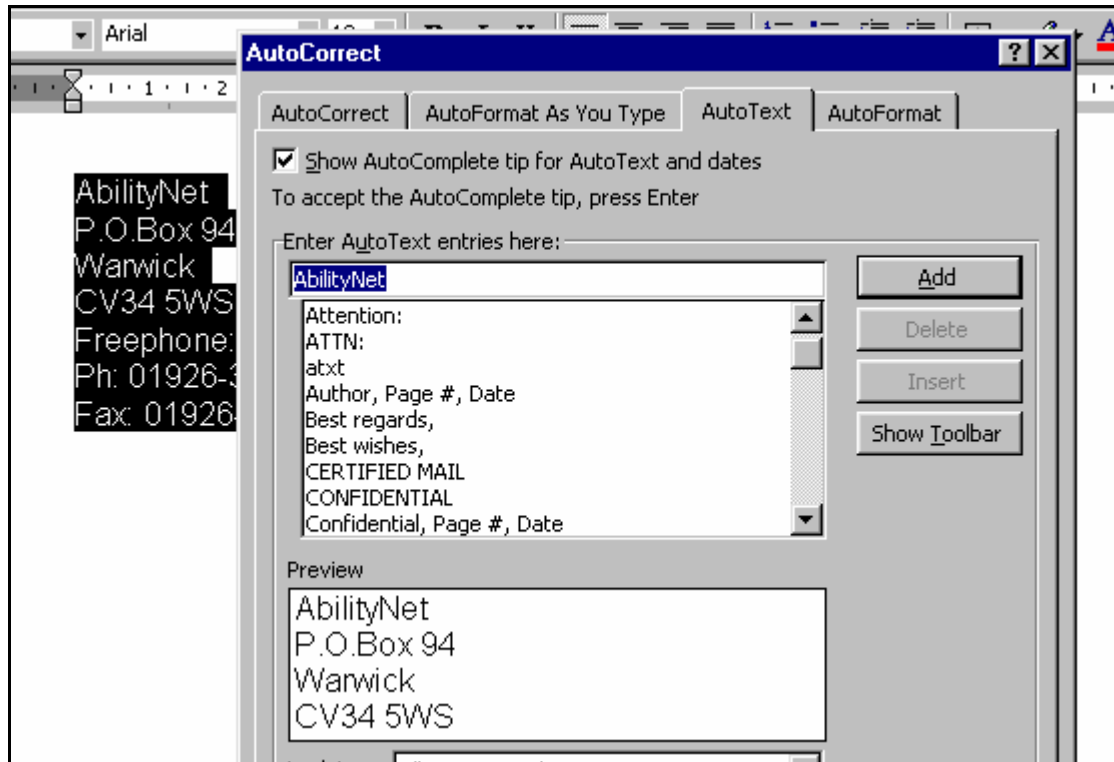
Arial

AbilityNet
P.O.Box 94
Warwick
CV34 5WS
Freephone:
Ph: 01926-
Fax: 01926

AutoCorrect

AutoCorrect | AutoFormat As You Type | AutoText | AutoFormat

Show AutoComplete tip for AutoText and dates

To accept the AutoComplete tip, press Enter

Enter AutoText entries here:

AbilityNet

Attention:
ATTN:
atxt
Author, Page #, Date
Best regards,
Best wishes,
CERTIFIED MAIL
CONFIDENTIAL
Confidential, Page #, Date

Add
Delete
Insert
Show Toolbar

Preview

AbilityNet
P.O.Box 94
Warwick
CV34 5WS